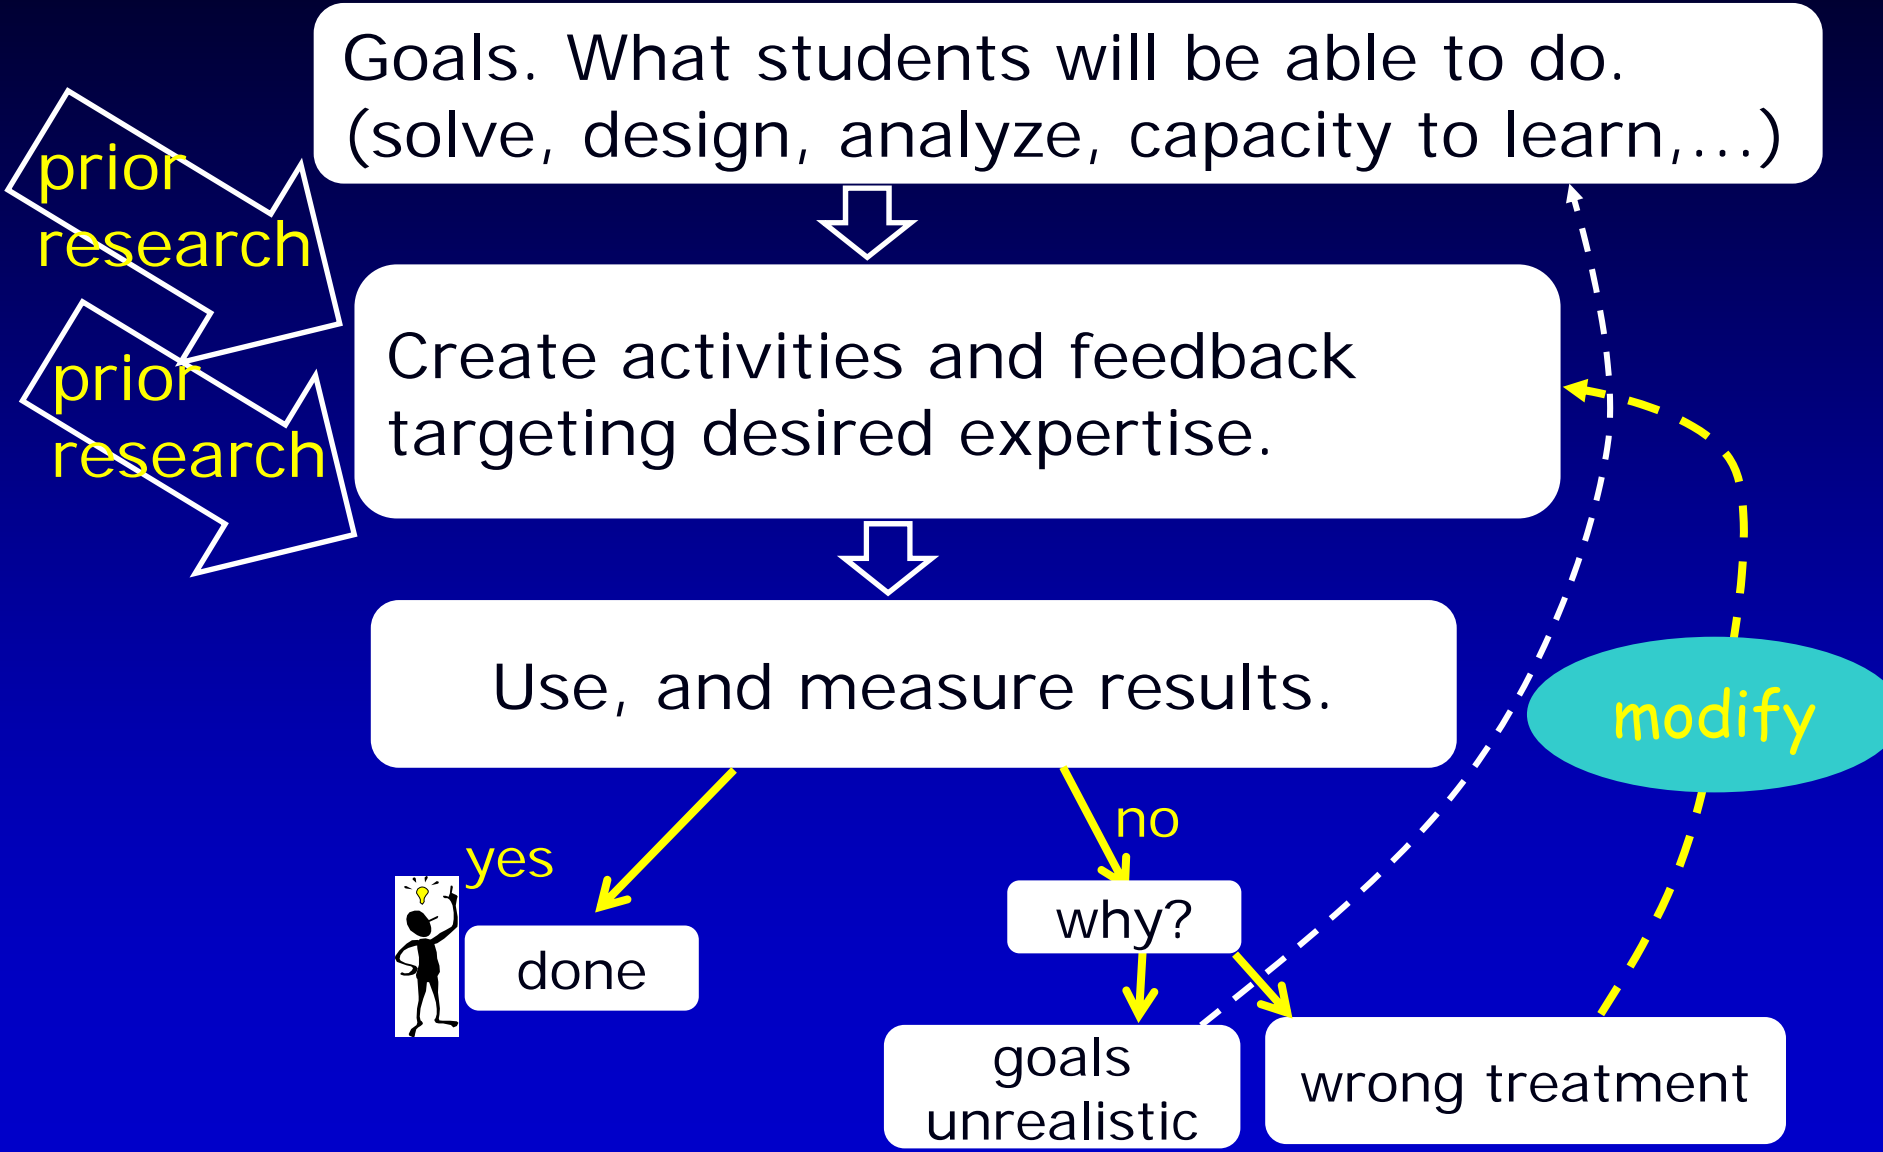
Goals. What students will be able to do. (solve, design, analyze, capacity to learn,...)

prior research

prior research

Create activities and feedback targeting desired expertise.

Use, and measure results.

modify

yes

done

no

why?

goals unrealistic

wrong treatment